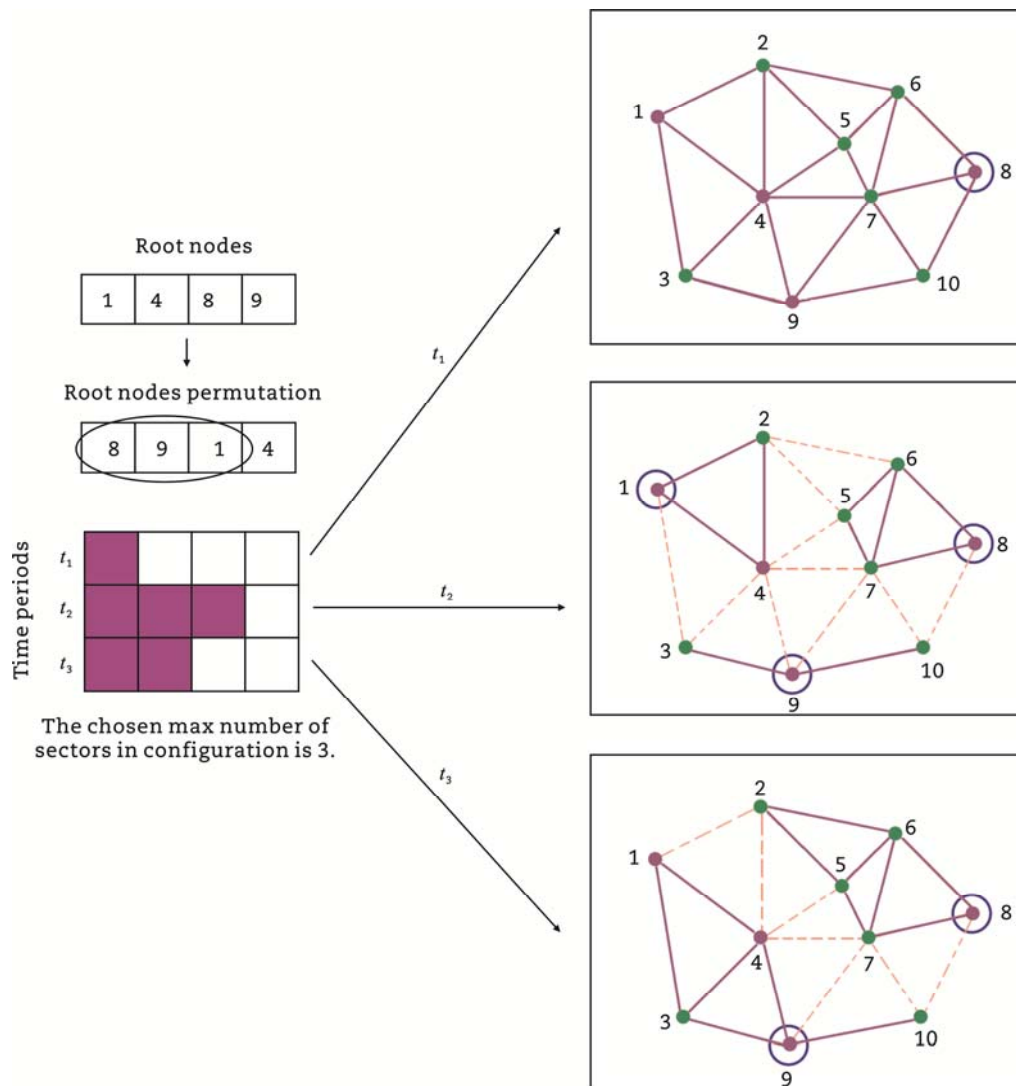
Root nodes

| 1 | 4 | 8 | 9 |
|---|---|---|---|

Root nodes permutation

| 8 | 9 | 1 | 4 |
|---|---|---|---|

Time periods

$t_1$

$t_2$

$t_3$

The chosen max number of sectors in configuration is 3.

$t_1$

$t_2$

$t_3$

1 2 3 4 5 6 7 8 9 10

1 2 3 4 5 6 7 8 9 10

1 2 3 4 5 6 7 8 9 10